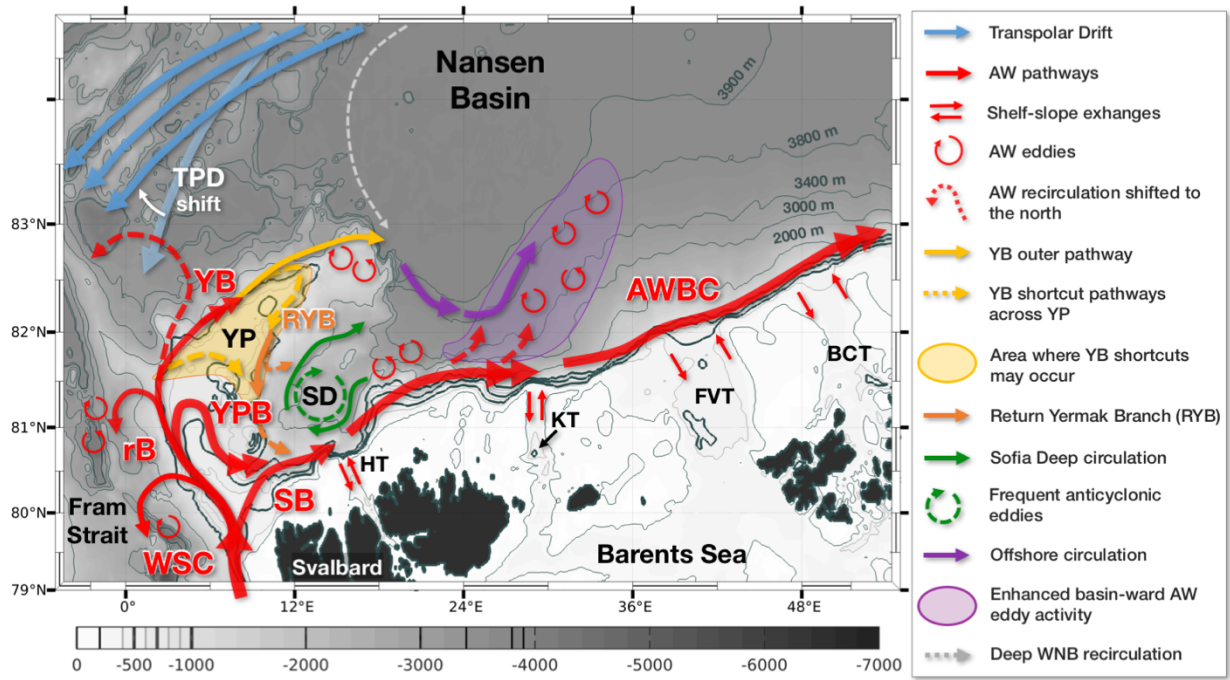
Nansen Basin

3900 m
3800 m
3400 m
3000 m
2000 m

TPD shift

83°N
82°N
81°N
80°N
79°N

YB
YP
RYB
SD
YPB
rB
Fram Strait
WSC
SB
HT
KT
AWBC
FVT
BCT
Svalbard
Barents Sea

0°
12°E
24°E
36°E
48°E

0 -500 -1000 -2000 -3000 -4000 -5000 -6000 -7000

Transpolar Drift
AW pathways
Shelf-slope exhanges
AW eddies
AW recirculation shifted to the north
YB outer pathway
YB shortcut pathways across YP
Area where YB shortcuts may occur
Return Yermak Branch (RYB)
Sofia Deep circulation
Frequent anticyclonic eddies
Offshore circulation
Enhanced basin-ward AW eddy activity
Deep WNB recirculation